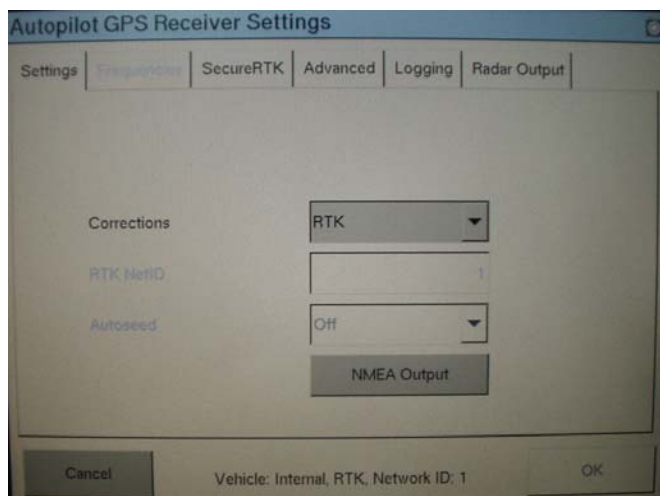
Autopilot GPS Receiver Settings

Settings | Frequencies | SecureRTK | Advanced | Logging | Radar Output

Corrections
RTK

RTK NetID
1

Autoseed
Off

NMEA Output

Cancel
Vehicle: Internal, RTK, Network ID: 1
OK